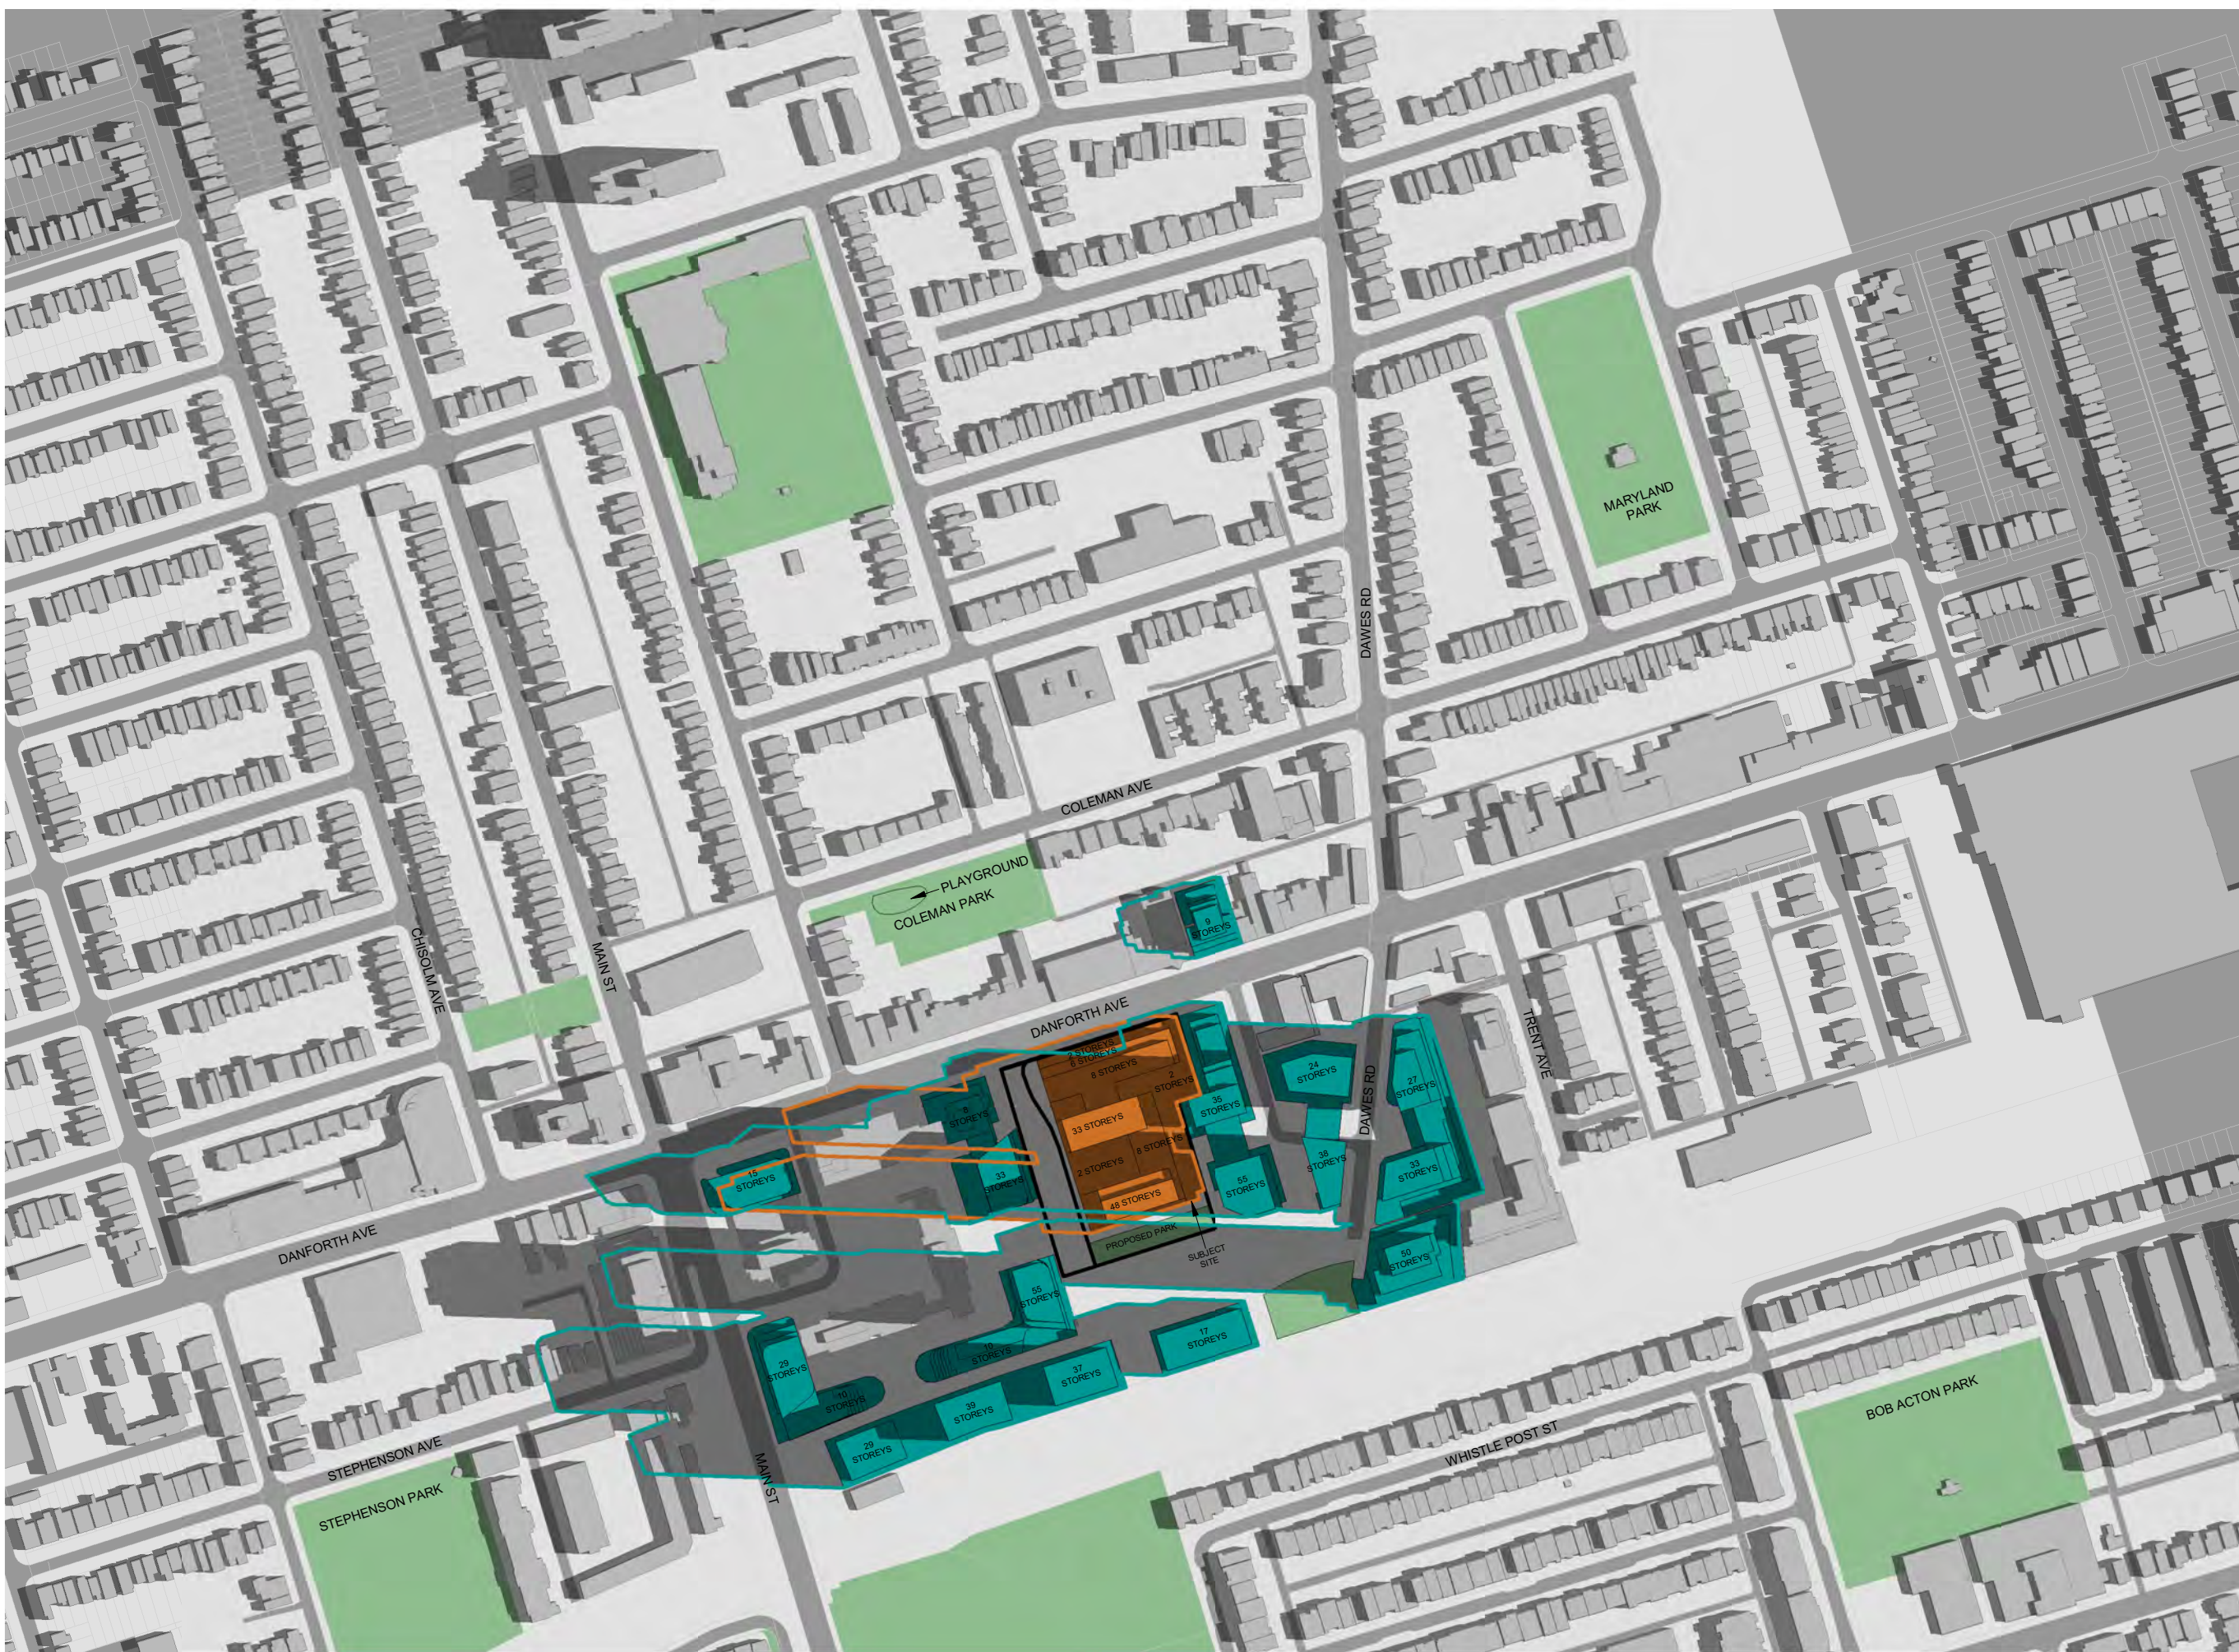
MARYLAND PARK

DAWES RD

COLEMAN AVE

PLAYGROUND

COLEMAN PARK

9 STOREYS

CHISOLM AVE

MAIN ST

DANFORTH AVE

TRENT AVE

2 STOREYS
6 STOREYS
8 STOREYS
2 STOREYS
33 STOREYS
8 STOREYS
2 STOREYS
48 STOREYS

PROPOSED PARK

SUBJECT SITE

24 STOREYS

27 STOREYS

35 STOREYS

38 STOREYS

55 STOREYS

33 STOREYS

50 STOREYS

DAWES RD

15 STOREYS

9 STOREYS

33 STOREYS

DANFORTH AVE

55 STOREYS

17 STOREYS

29 STOREYS

10 STOREYS

10 STOREYS

37 STOREYS

39 STOREYS

29 STOREYS

BOB ACTON PARK

WHISTLE POST ST

STEPHENSON AVE

STEPHENSON PARK

MAIN ST